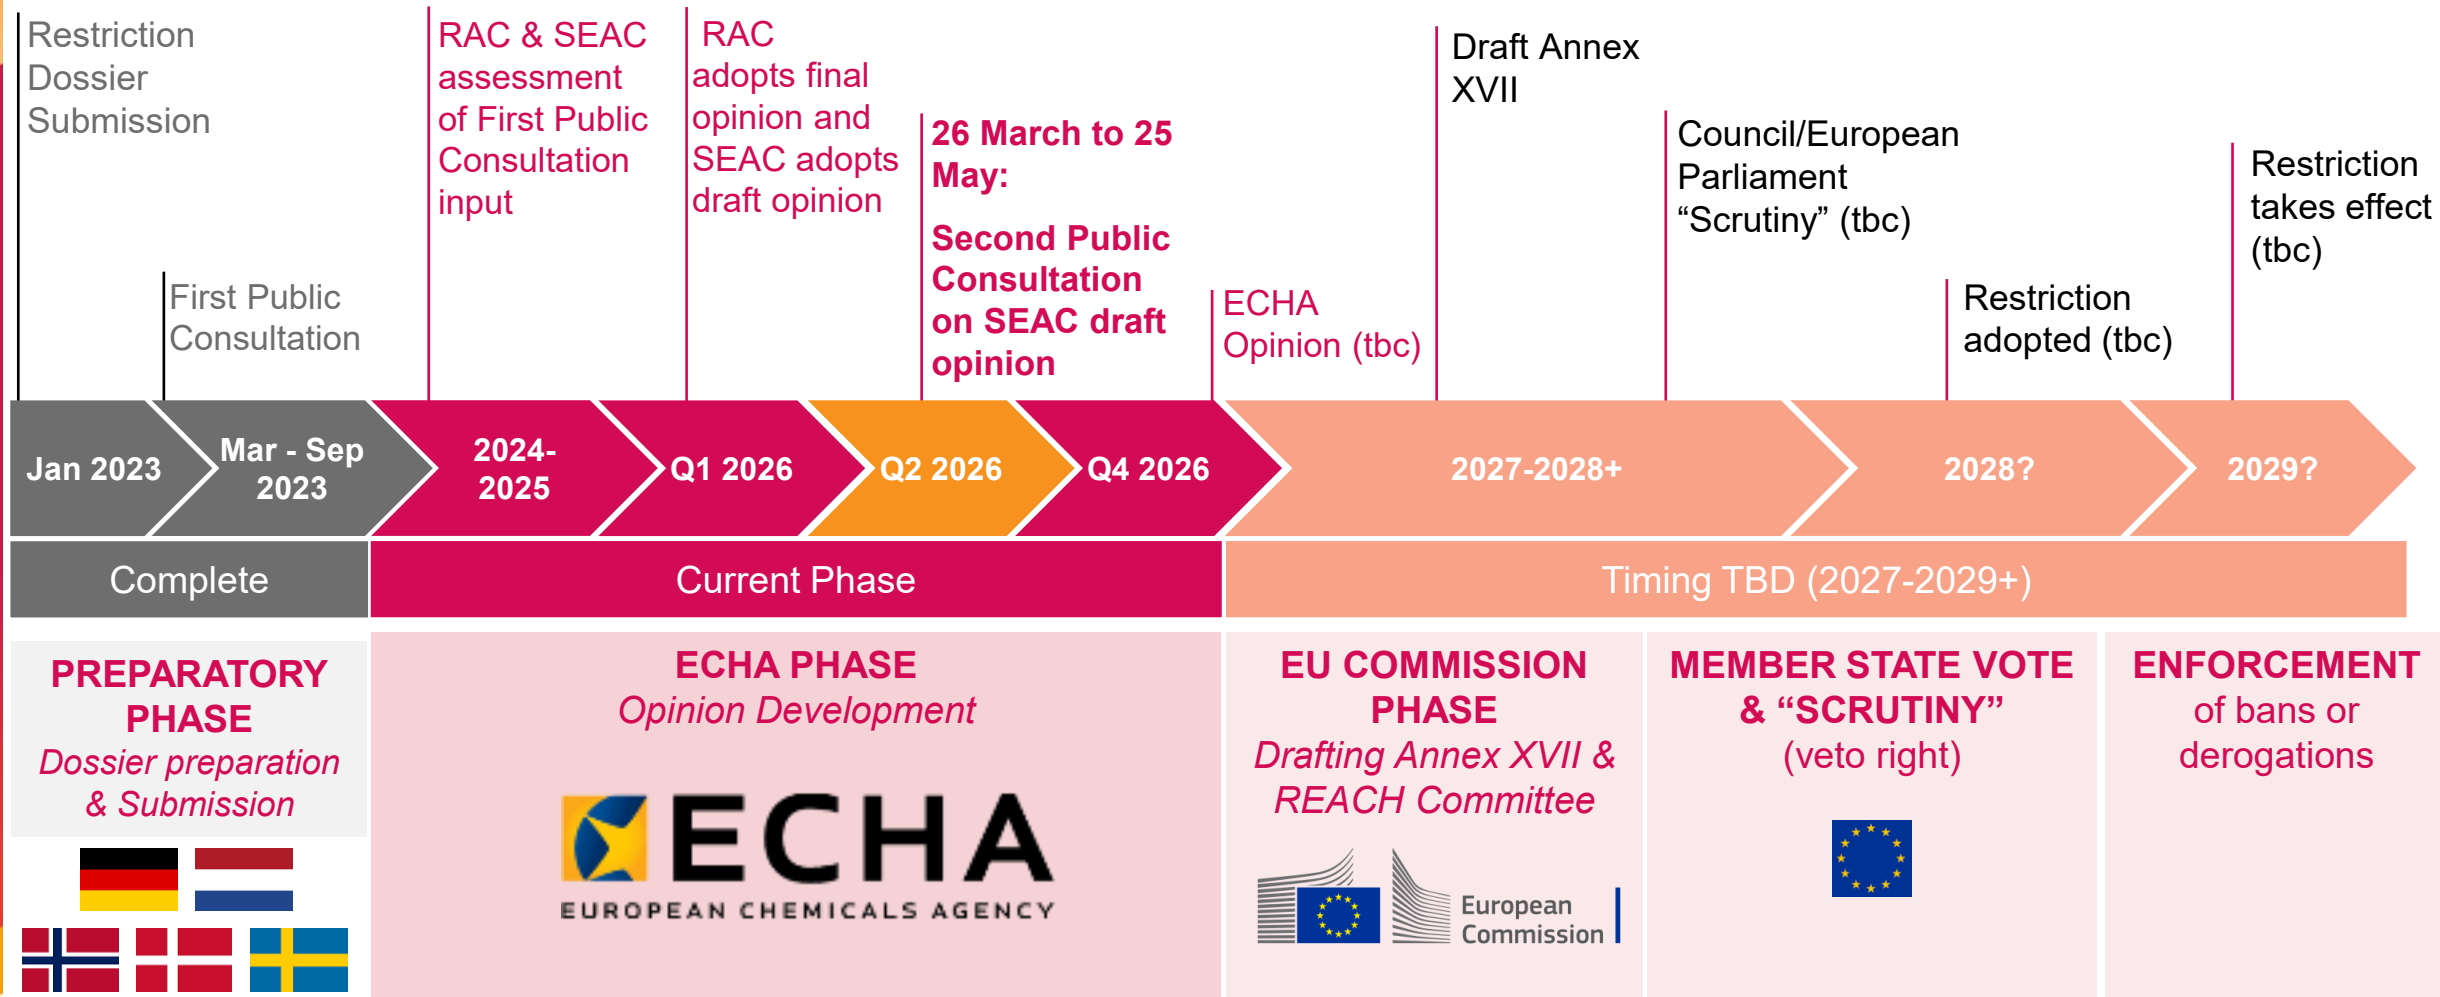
Restriction Dossier Submission

First Public Consultation

RAC & SEAC assessment of First Public Consultation input

RAC adopts final opinion and SEAC adopts draft opinion

26 March to 25 May:

Second Public Consultation on SEAC draft opinion

ECHA Opinion (tbc)

Draft Annex XVII

Council/European Parliament “Scrutiny” (tbc)

Restriction adopted (tbc)

Restriction takes effect (tbc)

Jan 2023 | Mar - Sep 2023 | 2024-2025 | Q1 2026 | Q2 2026 | Q4 2026 | 2027-2028+ | 2028? | 2029?

Complete | Current Phase | Timing TBD (2027-2029+)

PREPARATORY PHASE
Dossier preparation & Submission

ECHA PHASE
Opinion Development

ECHA
EUROPEAN CHEMICALS AGENCY

EU COMMISSION PHASE
Drafting Annex XVII & REACH Committee

European Commission

MEMBER STATE VOTE & “SCRUTINY”
(veto right)

ENFORCEMENT
of bans or derogations